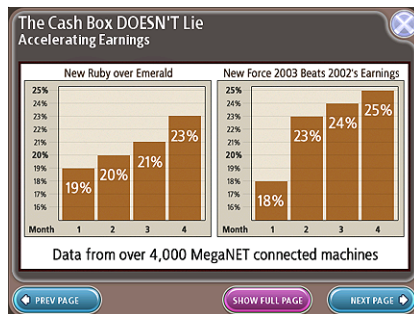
The Cash Box DOESN'T Lie
Accelerating Earnings

New Ruby over Emerald

25%
24%
23%
22%
21%
20%
19%
18%
17%
16%

19% 20% 21% 23%

Month 1 2 3 4

New Force 2003 Beats 2002's Earnings

25%
24%
23%
22%
21%
20%
19%
18%
17%
16%

18% 23% 24% 25%

Month 1 2 3 4

Data from over 4,000 MegaNET connected machines

PREV PAGE
SHOW FULL PAGE
NEXT PAGE